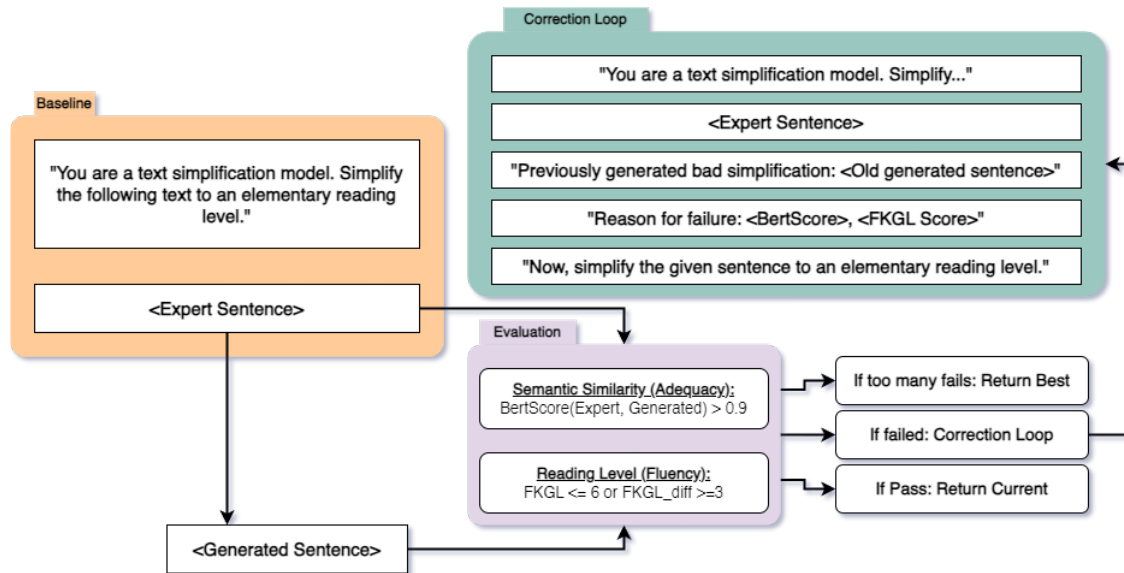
Correction Loop

"You are a text simplification model. Simplify..."

<Expert Sentence>

"Previously generated bad simplification: <Old generated sentence>"

"Reason for failure: <BertScore>, <FKGL Score>"

"Now, simplify the given sentence to an elementary reading level."

Baseline

"You are a text simplification model. Simplify the following text to an elementary reading level."

<Expert Sentence>

Evaluation

Semantic Similarity (Adequacy): BertScore(Expert, Generated) > 0.9

Reading Level (Fluency): FKGL <= 6 or FKGL_diff >=3

If too many fails: Return Best

If failed: Correction Loop

If Pass: Return Current

<Generated Sentence>